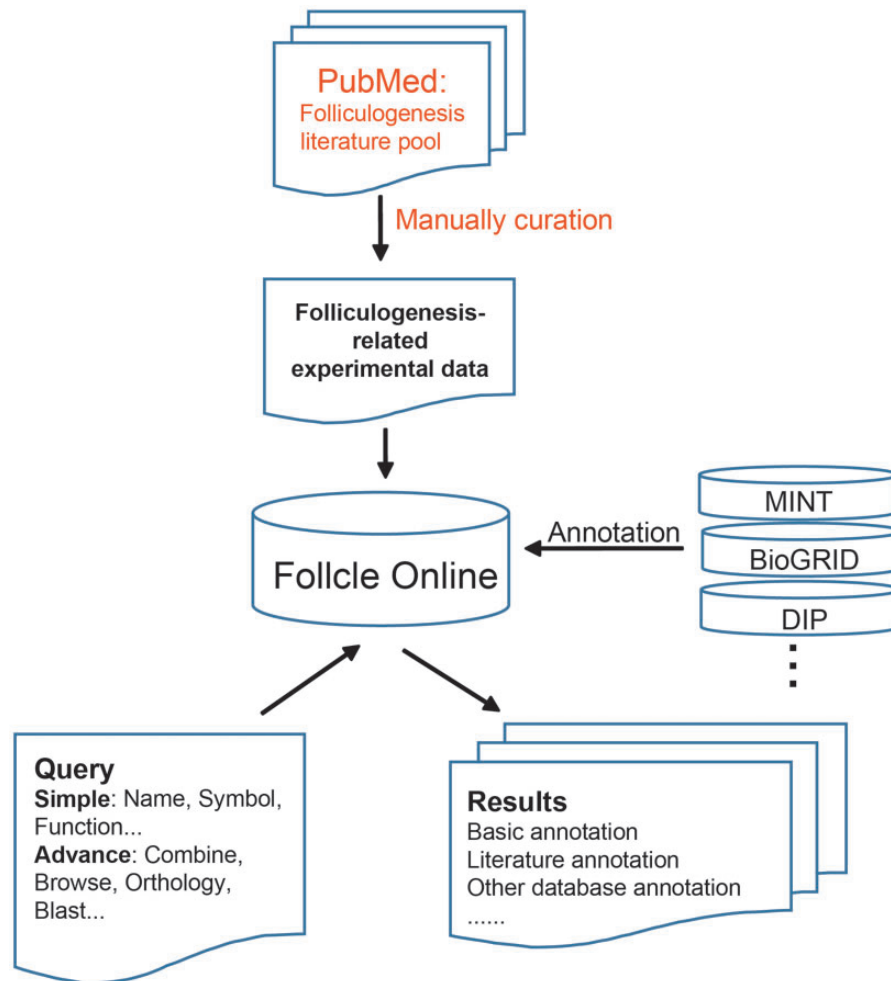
PubMed:
Folliculogenesis literature pool

Manually curation

Folliculogenesis-related experimental data

Follcle Online

Annotation

MINT

BioGRID

DIP

⋮

Query
**Simple**: Name, Symbol, Function...
**Advance**: Combine, Browse, Orthology, Blast...

Results
Basic annotation
Literature annotation
Other database annotation
......